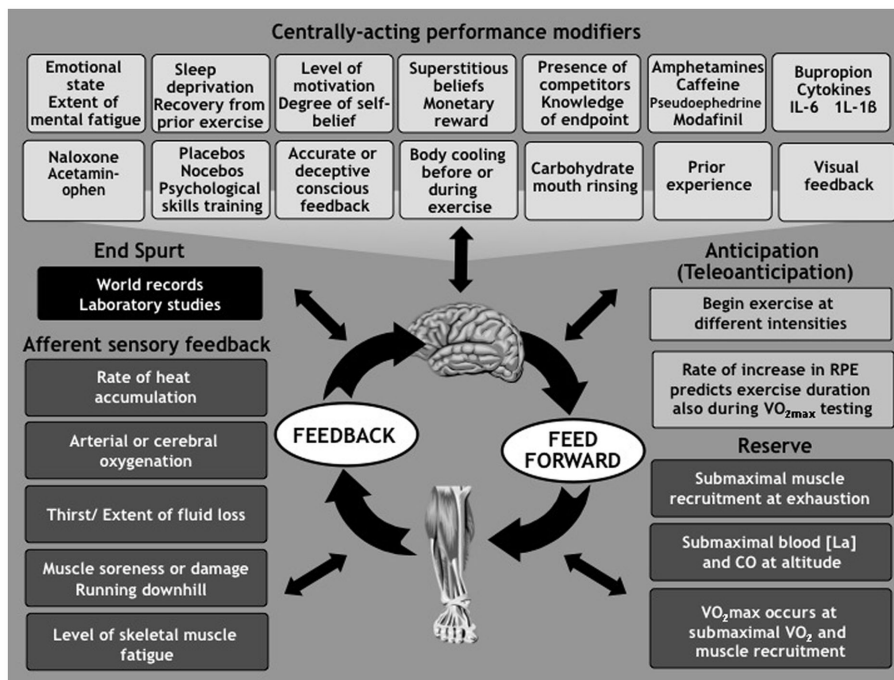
Centrally-acting performance modifiers

Emotional state Extent of mental fatigue

Sleep deprivation Recovery from prior exercise

Level of motivation Degree of self-belief

Superstitious beliefs Monetary reward

Presence of competitors Knowledge of endpoint

Amphetamines Caffeine Pseudoephedrine Modafinil

Bupropion Cytokines IL-6 1L-1β

Naloxone Acetaminophen

Placebos Nocebos Psychological skills training

Accurate or deceptive conscious feedback

Body cooling before or during exercise

Carbohydrate mouth rinsing

Prior experience

Visual feedback

End Spurt

World records Laboratory studies

Afferent sensory feedback

Rate of heat accumulation

Arterial or cerebral oxygenation

Thirst/ Extent of fluid loss

Muscle soreness or damage Running downhill

Level of skeletal muscle fatigue

FEEDBACK

FEED FORWARD

Anticipation (Teleoanticipation)

Begin exercise at different intensities

Rate of increase in RPE predicts exercise duration also during $VO_{2max}$ testing

Reserve

Submaximal muscle recruitment at exhaustion

Submaximal blood [La] and CO at altitude

$VO_2$max occurs at submaximal $VO_2$ and muscle recruitment